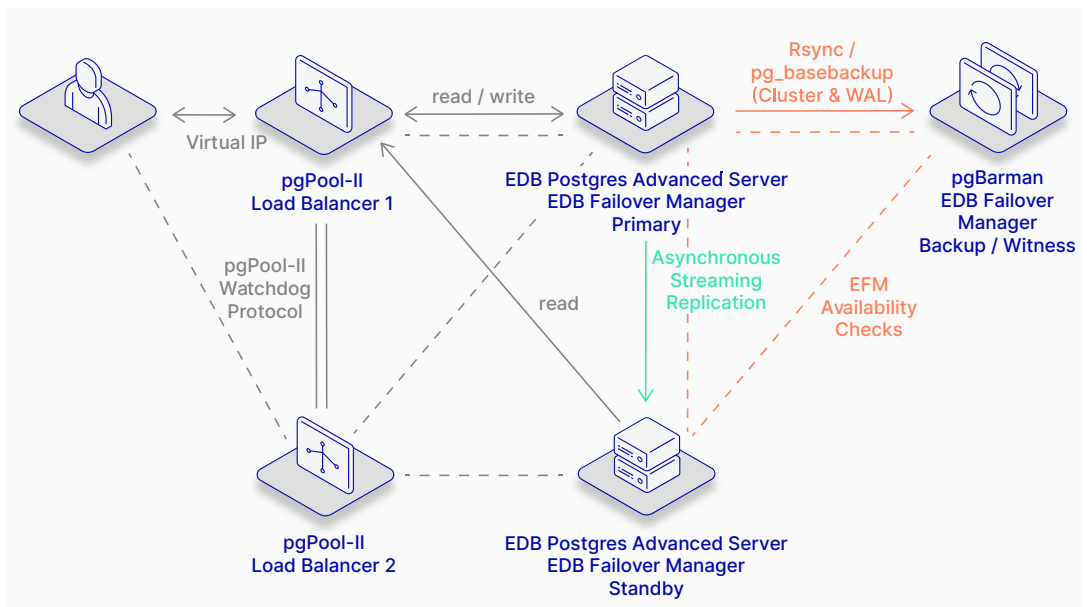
Virtual IP

pgPool-II
Load Balancer 1

read / write

EDB Postgres Advanced Server
EDB Failover Manager
Primary

Rsync /
pg_basebackup
(Cluster & WAL)

pgBarman
EDB Failover
Manager
Backup / Witness

pgPool-II
Watchdog
Protocol

read

Asynchronous
Streaming
Replication

EFM
Availability
Checks

pgPool-II
Load Balancer 2

EDB Postgres Advanced Server
EDB Failover Manager
Standby